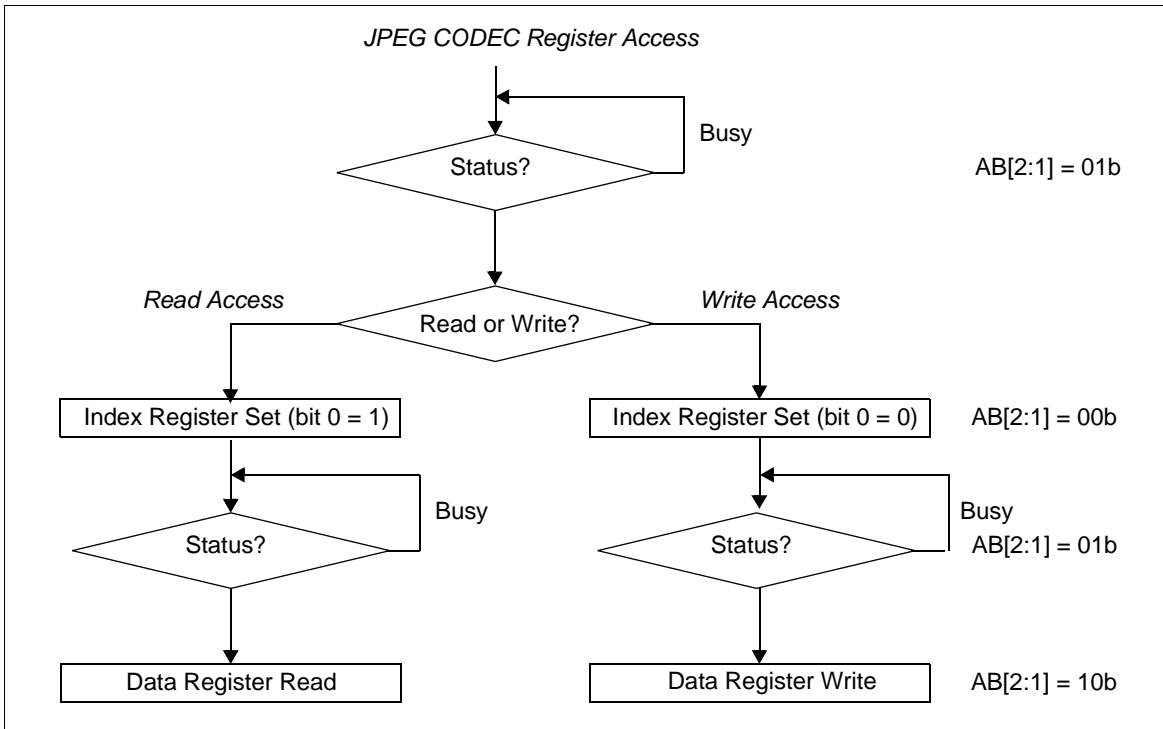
JPEG CODEC Register Access

Busy

Status?

AB[2:1] = 01b

Read Access

Read or Write?

Write Access

Index Register Set (bit 0 = 1)

Index Register Set (bit 0 = 0)

AB[2:1] = 00b

Busy

Status?

Busy

Status?

AB[2:1] = 01b

Data Register Read

Data Register Write

AB[2:1] = 10b